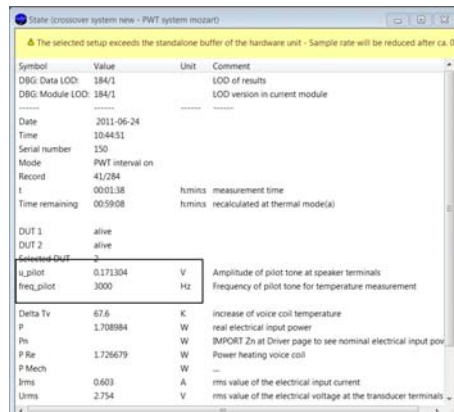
State (crossover system new - PWT system mozart)

⚠ The selected setup exceeds the standalone buffer of the hardware unit - Sample rate will be reduced after ca. 0

| Symbol | Value | Unit | Comment |
|---|---|---|---|
| DBG: Data LOD: | 184/1 | | LOD of results |
| DBG: Module LOD: | 184/1 | | LOD version in current module |
| ------- | ------- | ------- | ------- |
| Date | 2011-06-24 | | |
| Time | 10:44:51 | | |
| Serial number | 150 | | |
| Mode | PWT interval on | | |
| Record | 41/284 | | |
| t | 00:01:38 | h:m:s | measurement time |
| Time remaining | 00:59:08 | h:m:s | recalculated at thermal mode(a) |
| DUT 1 | alive | | |
| DUT 2 | alive | | |
| Selected DUT | 2 | | |
| u_pilot | 0.171304 | V | Amplitude of pilot tone at speaker terminals |
| freq_pilot | 3000 | Hz | Frequency of pilot tone for temperature measurement |
| Delta Tv | 67.6 | K | increase of voice coil temperature |
| P | 1.708984 | W | real electrical input power |
| Pn | | W | IMPORT Zn at Driver page to see nominal electrical input pov |
| P Re | 1.726679 | W | Power heating voice coil |
| P Mech | | W | --- |
| Irms | 0.603 | A | rms value of the electrical input current |
| Urms | 2.754 | V | rms value of the electrical voltage at the transducer terminals |